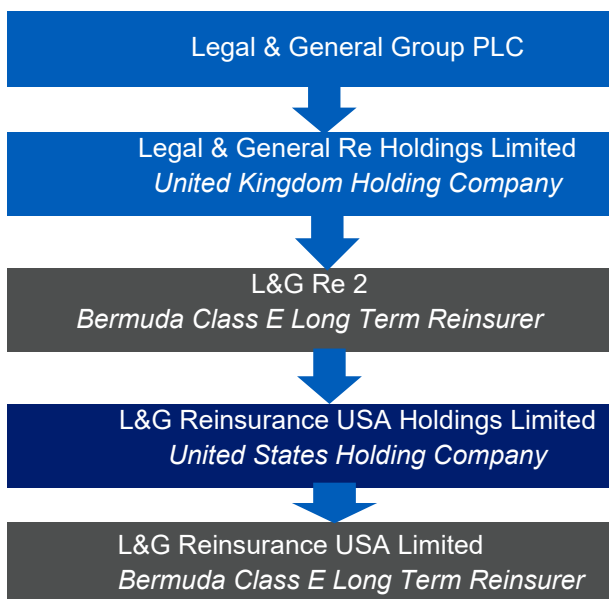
Legal & General Group PLC

Legal & General Re Holdings Limited
*United Kingdom Holding Company*

L&G Re 2
*Bermuda Class E Long Term Reinsurer*

L&G Reinsurance USA Holdings Limited
*United States Holding Company*

L&G Reinsurance USA Limited
*Bermuda Class E Long Term Reinsurer*